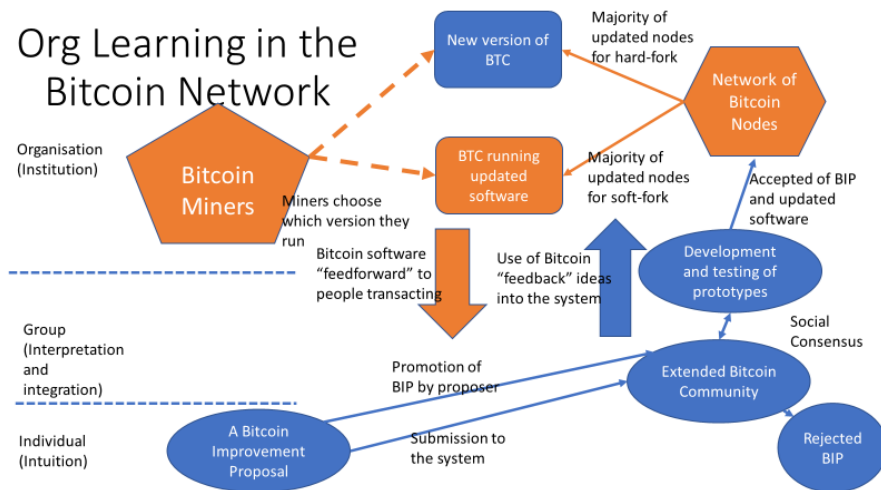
Org Learning in the Bitcoin Network

New version of BTC

Majority of updated nodes for hard-fork

Network of Bitcoin Nodes

Organisation (Institution)

Bitcoin Miners

BTC running updated software

Majority of updated nodes for soft-fork

Accepted of BIP and updated software

Miners choose which version they run

Bitcoin software "feedforward" to people transacting

Use of Bitcoin "feedback" ideas into the system

Development and testing of prototypes

Social Consensus

Group (Interpretation and integration)

Promotion of BIP by proposer

Extended Bitcoin Community

Individual (Intuition)

A Bitcoin Improvement Proposal

Submission to the system

Rejected BIP